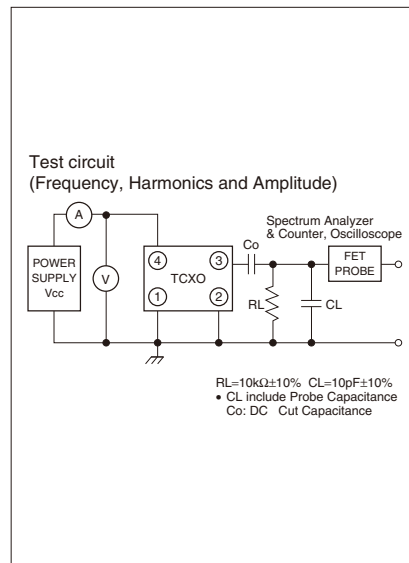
Test circuit
(Frequency, Harmonics and Amplitude)

A

POWER SUPPLY Vcc

V

4 3 TCXO 1 2

Co

Spectrum Analyzer & Counter, Oscilloscope

FET PROBE

RL

CL

RL=10kΩ±10% CL=10pF±10%
• CL include Probe Capacitance
Co: DC Cut Capacitance